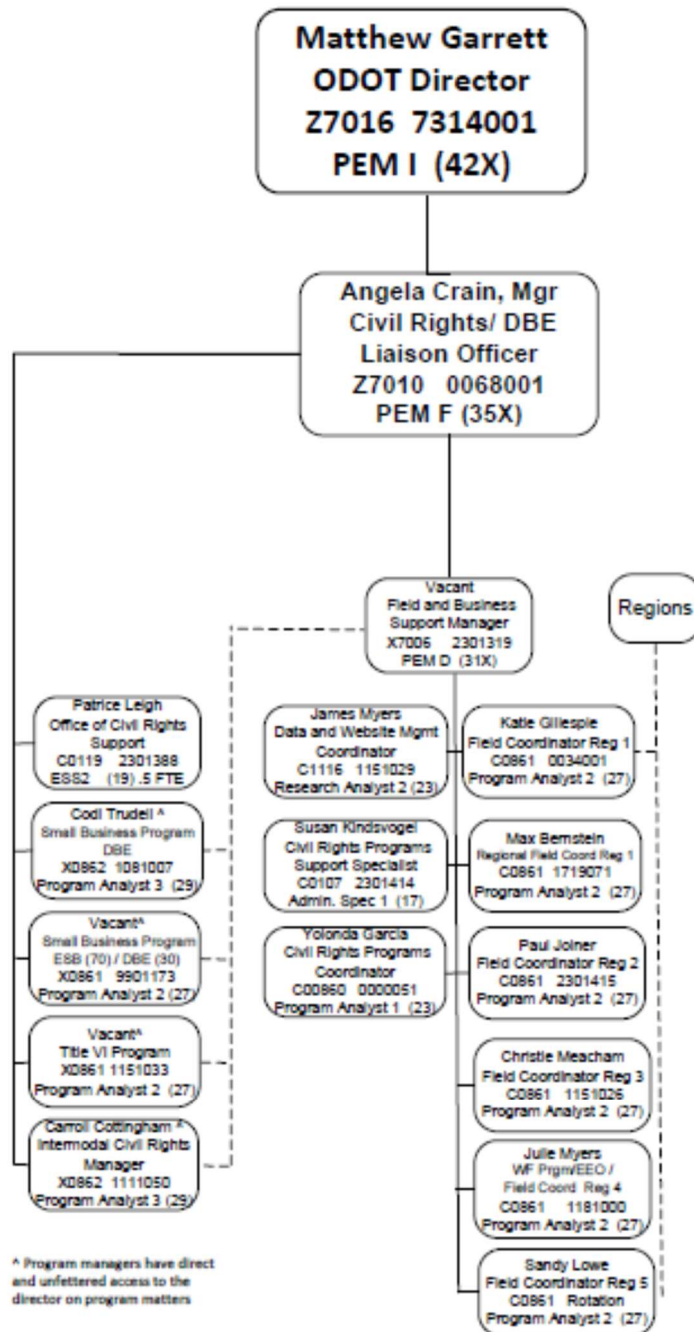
Matthew Garrett
ODOT Director
Z7016 7314001
PEM I (42X)

Angela Crain, Mgr
Civil Rights/ DBE
Liaison Officer
Z7010 0068001
PEM F (35X)

Vacant
Field and Business
Support Manager
X7006 2301319
PEM D (31X)

Regions

Patrice Leigh
Office of Civil Rights
Support
C0119 2301388
ESS2 (19) .5 FTE

Codi Trudell ^
Small Business Program
DBE
X0862 1081007
Program Analyst 3 (29)

Vacant^
Small Business Program
ESB (70) / DBE (30)
X0861 9901173
Program Analyst 2 (27)

Vacant^
Title VI Program
X0861 1151033
Program Analyst 2 (27)

Carroll Cottingham ^
Intermodal Civil Rights
Manager
X0862 1111050
Program Analyst 3 (29)

James Myers
Data and Website Mgmt
Coordinator
C1116 1151029
Research Analyst 2 (23)

Susan Kindsvogel
Civil Rights Programs
Support Specialist
C0107 2301414
Admin. Spec 1 (17)

Yolonda Garcia
Civil Rights Programs
Coordinator
C00860 0000051
Program Analyst 1 (23)

Katie Gillespie
Field Coordinator Reg 1
C0861 0034001
Program Analyst 2 (27)

Max Bernstein
Regional Field Coord Reg 1
C0861 1719071
Program Analyst 2 (27)

Paul Joiner
Field Coordinator Reg 2
C0861 2301415
Program Analyst 2 (27)

Christie Meacham
Field Coordinator Reg 3
C0861 1151026
Program Analyst 2 (27)

Julie Myers
WF Prgm/EEO /
Field Coord Reg 4
C0861 1181000
Program Analyst 2 (27)

Sandy Lowe
Field Coordinator Reg 5
C0861 Rotation
Program Analyst 2 (27)

^ Program managers have direct and unfettered access to the director on program matters